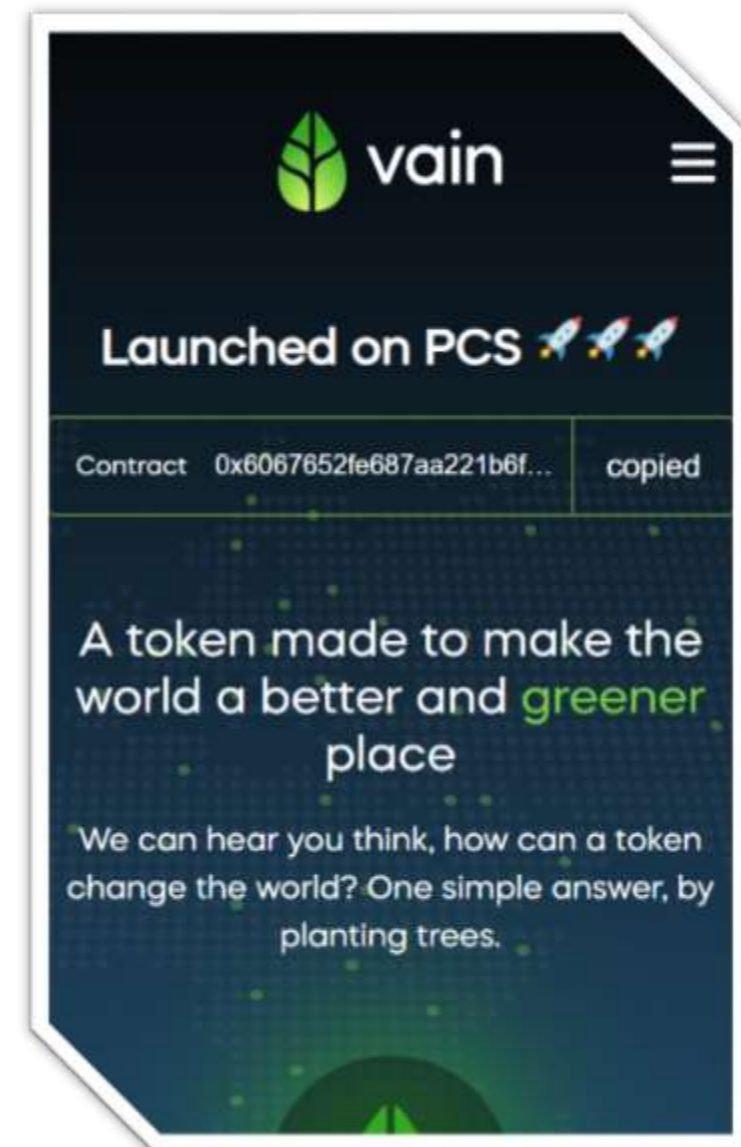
vain

Launched on PCS 🚀🚀🚀

| Contract | 0x6067652fe687aa221b6f... | copied |
|---|---|---|

A token made to make the world a better and greener place

We can hear you think, how can a token change the world? One simple answer, by planting trees.